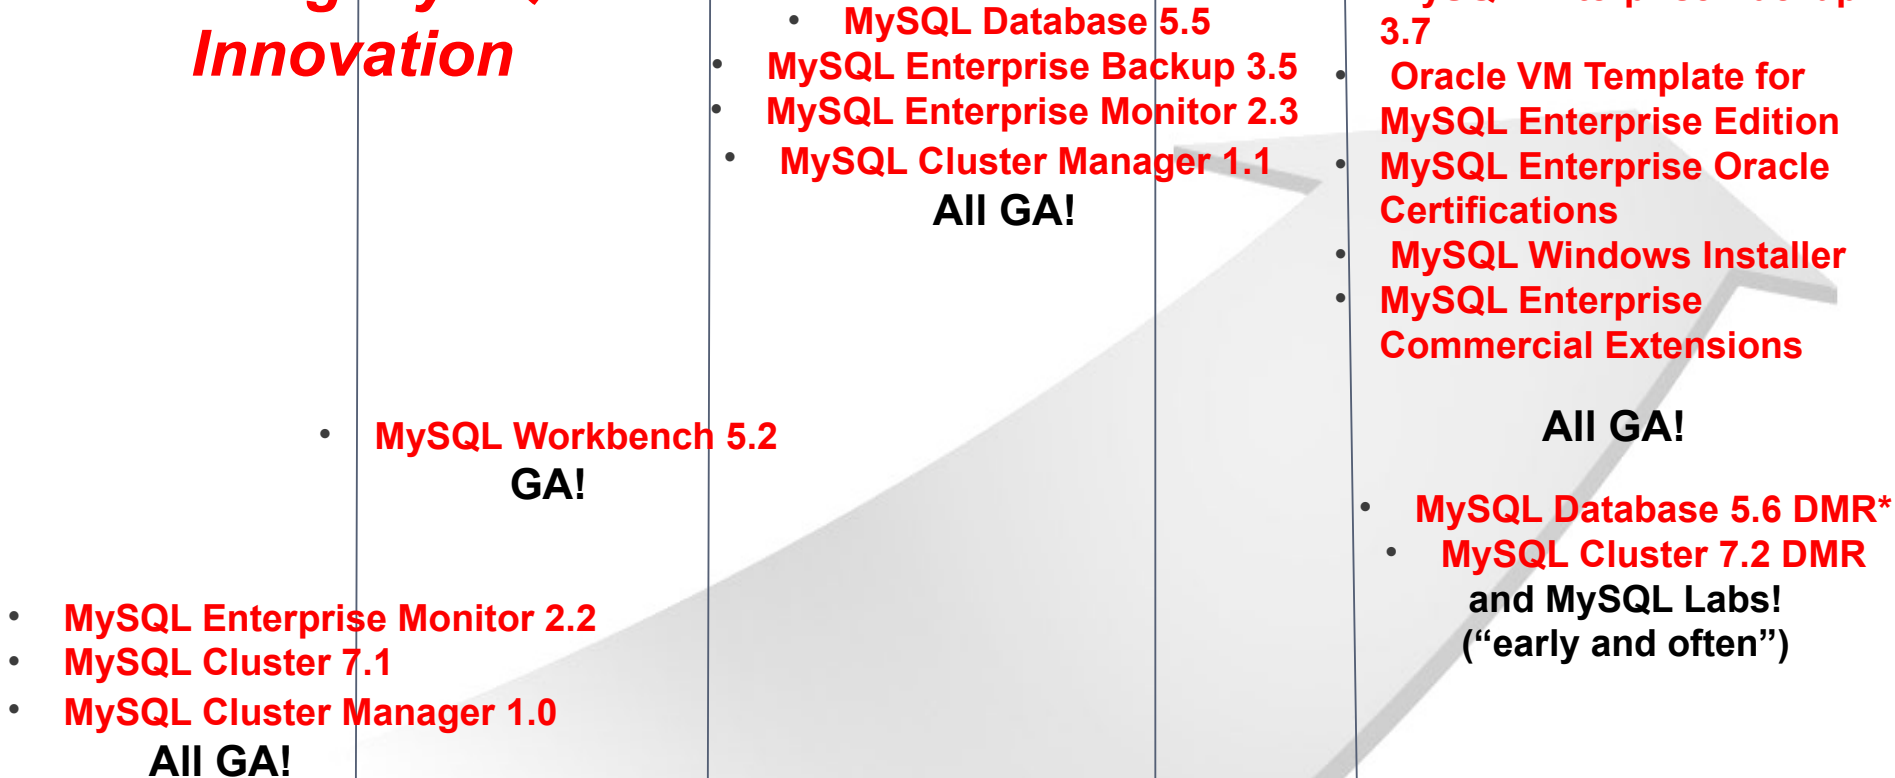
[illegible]
Innovation

MySQL Enterprise Monitor 2.2
MySQL Cluster 7.1
MySQL Cluster Manager 1.0
All GA!

MySQL Workbench 5.2
GA!

MySQL Database 5.5
MySQL Enterprise Backup 3.5
MySQL Enterprise Monitor 2.3
MySQL Cluster Manager 1.1
All GA!

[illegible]
3.7
Oracle VM Template for MySQL Enterprise Edition
MySQL Enterprise Oracle Certifications
MySQL Windows Installer
MySQL Enterprise Commercial Extensions
All GA!

MySQL Database 5.6 DMR*
MySQL Cluster 7.2 DMR
and MySQL Labs!
(“early and often”)